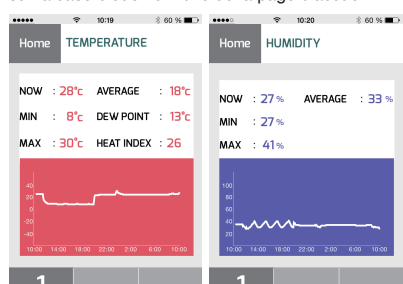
●●●●○ 10:19 60 %

Home TEMPERATURE

NOW : 28°c AVERAGE : 18°c
MIN : 8°c DEW POINT : 13°c
MAX : 30°c HEAT INDEX : 26

40
30
20
10
0
-10
-20
-30
-40

10:00 14:00 18:00 22:00 2:00 6:00 10:00

1

●●●●○ 10:20 60 %

Home HUMIDITY

NOW : 27% AVERAGE : 33%
MIN : 27%
MAX : 41%

100
80
60
40
20

10:00 14:00 18:00 22:00 2:00 6:00 10:00

1